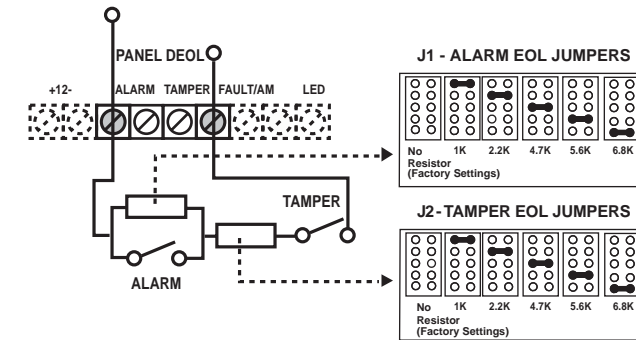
PANEL DEOL

+12-
ALARM
TAMPER
FAULT/AM
LED

TAMPER

ALARM

J1 - ALARM EOL JUMPERS

No Resistor (Factory Settings)
1K
2.2K
4.7K
5.6K
6.8K

J2-TAMPER EOL JUMPERS

No Resistor (Factory Settings)
1K
2.2K
4.7K
5.6K
6.8K